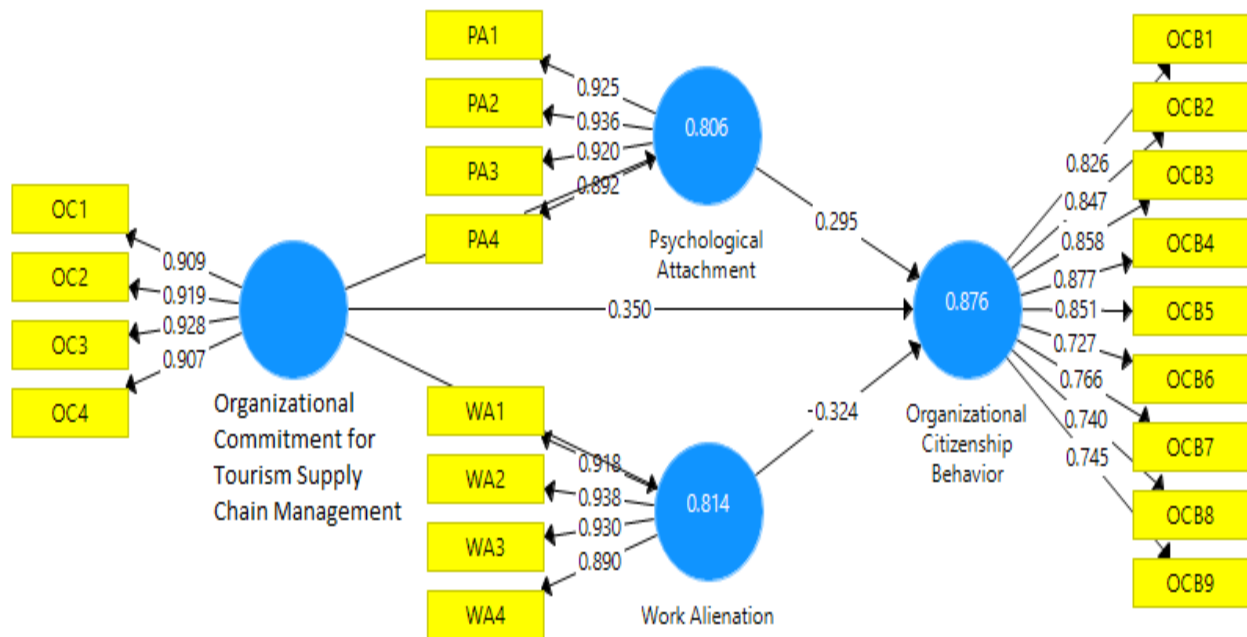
PA1
PA2
PA3
PA4
0.925
0.936
0.920
0.892
0.806
Psychological Attachment
0.295
OC1
OC2
OC3
OC4
0.909
0.919
0.928
0.907
Organizational Commitment for Tourism Supply Chain Management
0.350
0.876
Organizational Citizenship Behavior
-0.324
WA1
WA2
WA3
WA4
0.918
0.938
0.930
0.890
0.814
Work Alienation
OCB1
OCB2
OCB3
OCB4
OCB5
OCB6
OCB7
OCB8
OCB9
0.826
0.847
0.858
0.877
0.851
0.727
0.766
0.740
0.745